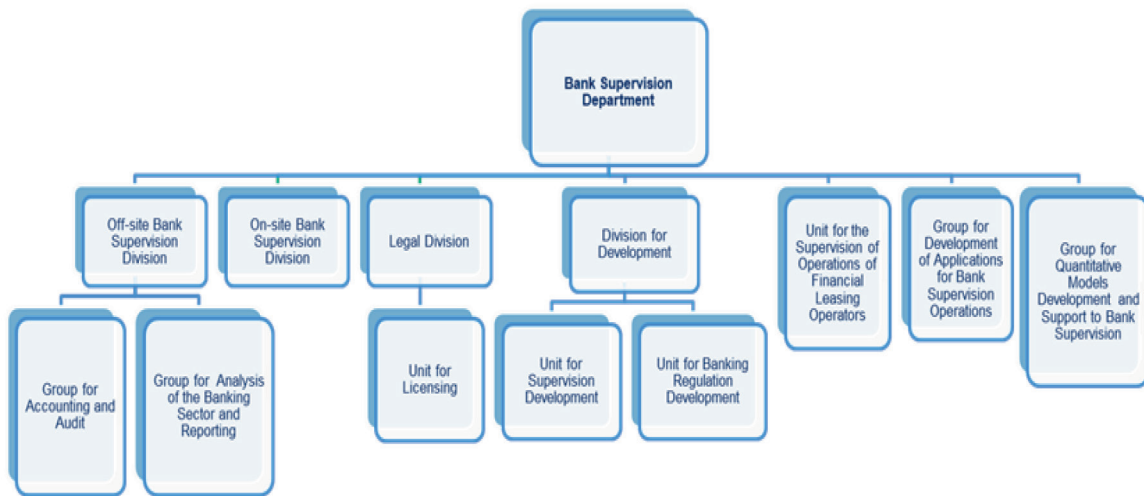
Bank Supervision Department

Off-site Bank Supervision Division

On-site Bank Supervision Division

Legal Division

Division for Development

Unit for the Supervision of Operations of Financial Leasing Operators

Group for Development of Applications for Bank Supervision Operations

Group for Quantitative Models Development and Support to Bank Supervision

Group for Accounting and Audit

Group for Analysis of the Banking Sector and Reporting

Unit for Licensing

Unit for Supervision Development

Unit for Banking Regulation Development